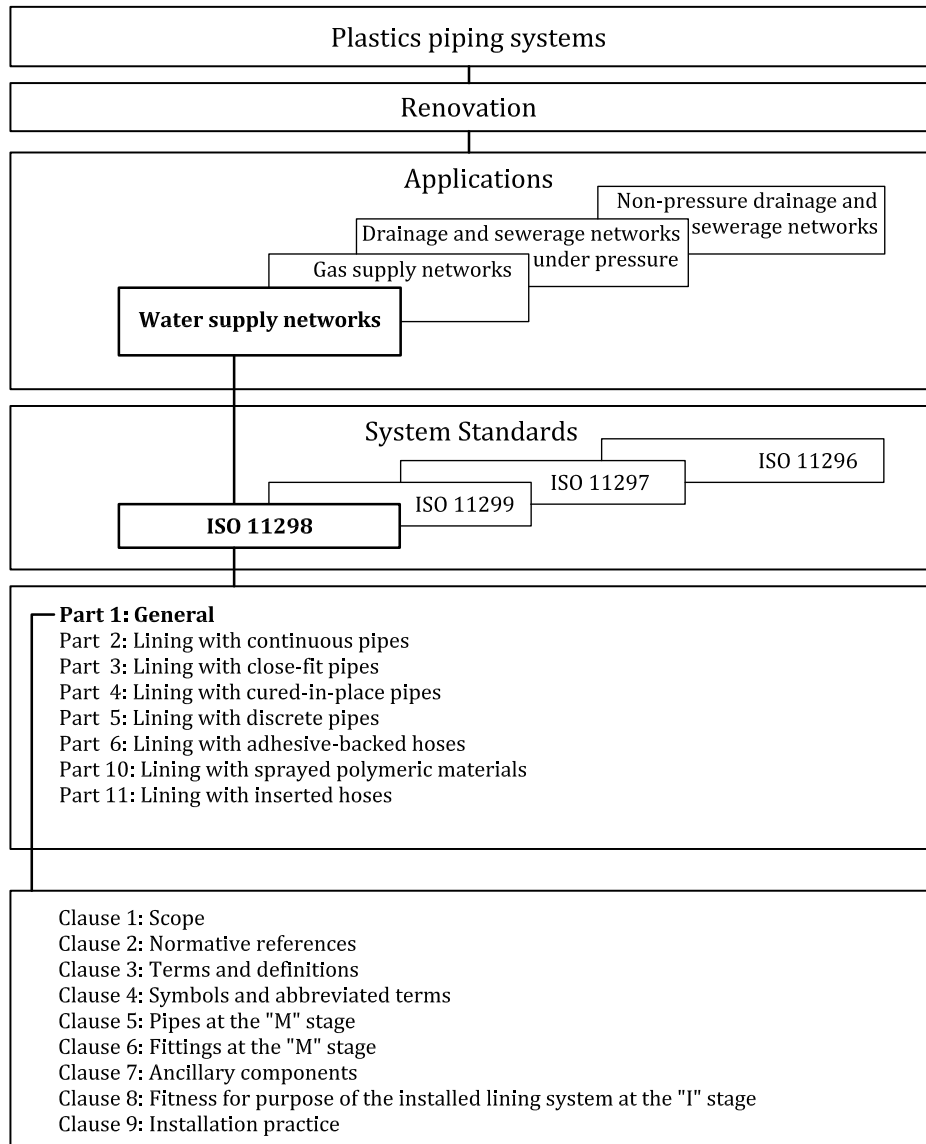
Plastics piping systems

Renovation

Applications

Non-pressure drainage and sewerage networks

Drainage and sewerage networks under pressure

Gas supply networks

**Water supply networks**

System Standards

ISO 11296

ISO 11297

ISO 11299

**ISO 11298**

**Part 1: General**
Part 2: Lining with continuous pipes
Part 3: Lining with close-fit pipes
Part 4: Lining with cured-in-place pipes
Part 5: Lining with discrete pipes
Part 6: Lining with adhesive-backed hoses
Part 10: Lining with sprayed polymeric materials
Part 11: Lining with inserted hoses

Clause 1: Scope
Clause 2: Normative references
Clause 3: Terms and definitions
Clause 4: Symbols and abbreviated terms
Clause 5: Pipes at the "M" stage
Clause 6: Fittings at the "M" stage
Clause 7: Ancillary components
Clause 8: Fitness for purpose of the installed lining system at the "I" stage
Clause 9: Installation practice